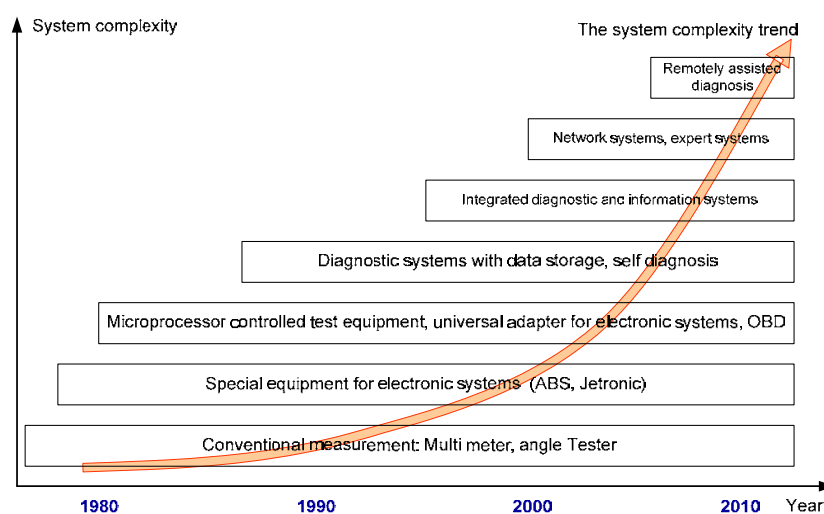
System complexity

The system complexity trend

Remotely assisted diagnosis

Network systems, expert systems

Integrated diagnostic and information systems

Diagnostic systems with data storage, self diagnosis

Microprocessor controlled test equipment, universal adapter for electronic systems, OBD

Special equipment for electronic systems (ABS, Jetronic)

Conventional measurement: Multi meter, angle Tester

1980

1990

2000

2010

Year